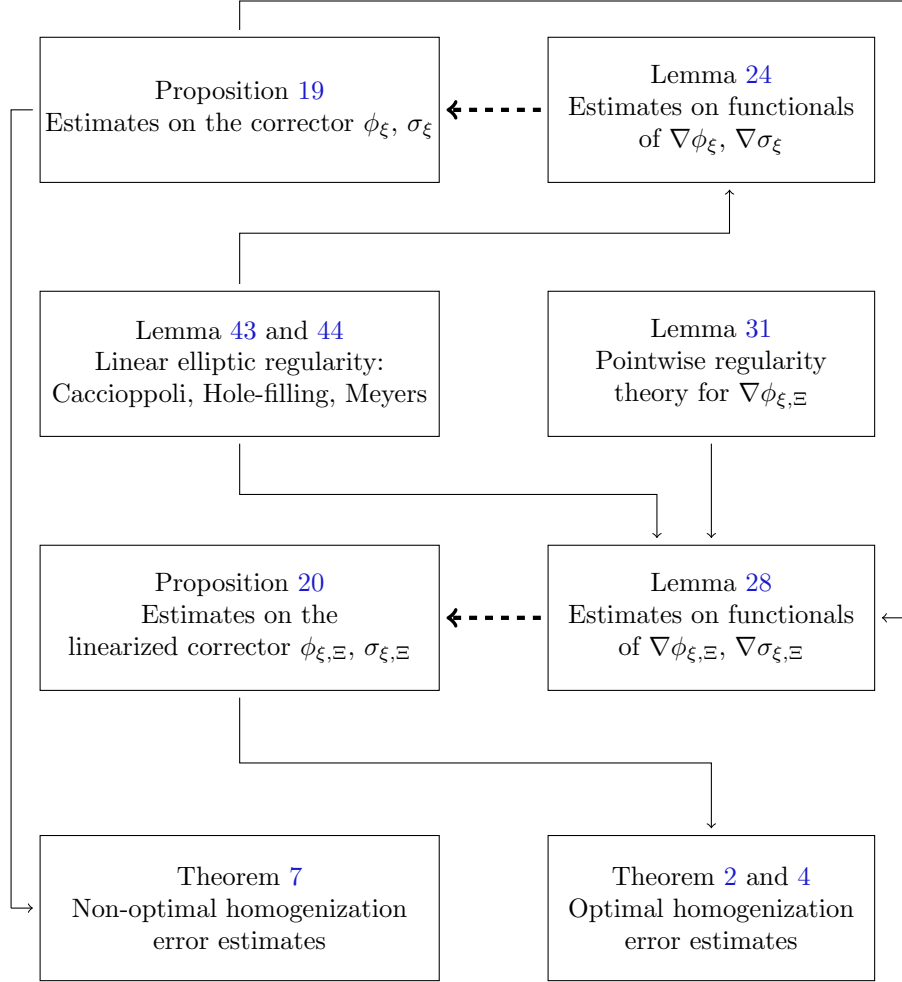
Proposition 19
Estimates on the corrector $\phi_\xi$, $\sigma_\xi$

Lemma 24
Estimates on functionals of $\nabla\phi_\xi$, $\nabla\sigma_\xi$

Lemma 43 and 44
Linear elliptic regularity: Caccioppoli, Hole-filling, Meyers

Lemma 31
Pointwise regularity theory for $\nabla\phi_{\xi,\Xi}$

Proposition 20
Estimates on the linearized corrector $\phi_{\xi,\Xi}$, $\sigma_{\xi,\Xi}$

Lemma 28
Estimates on functionals of $\nabla\phi_{\xi,\Xi}$, $\nabla\sigma_{\xi,\Xi}$

Theorem 7
Non-optimal homogenization error estimates

Theorem 2 and 4
Optimal homogenization error estimates